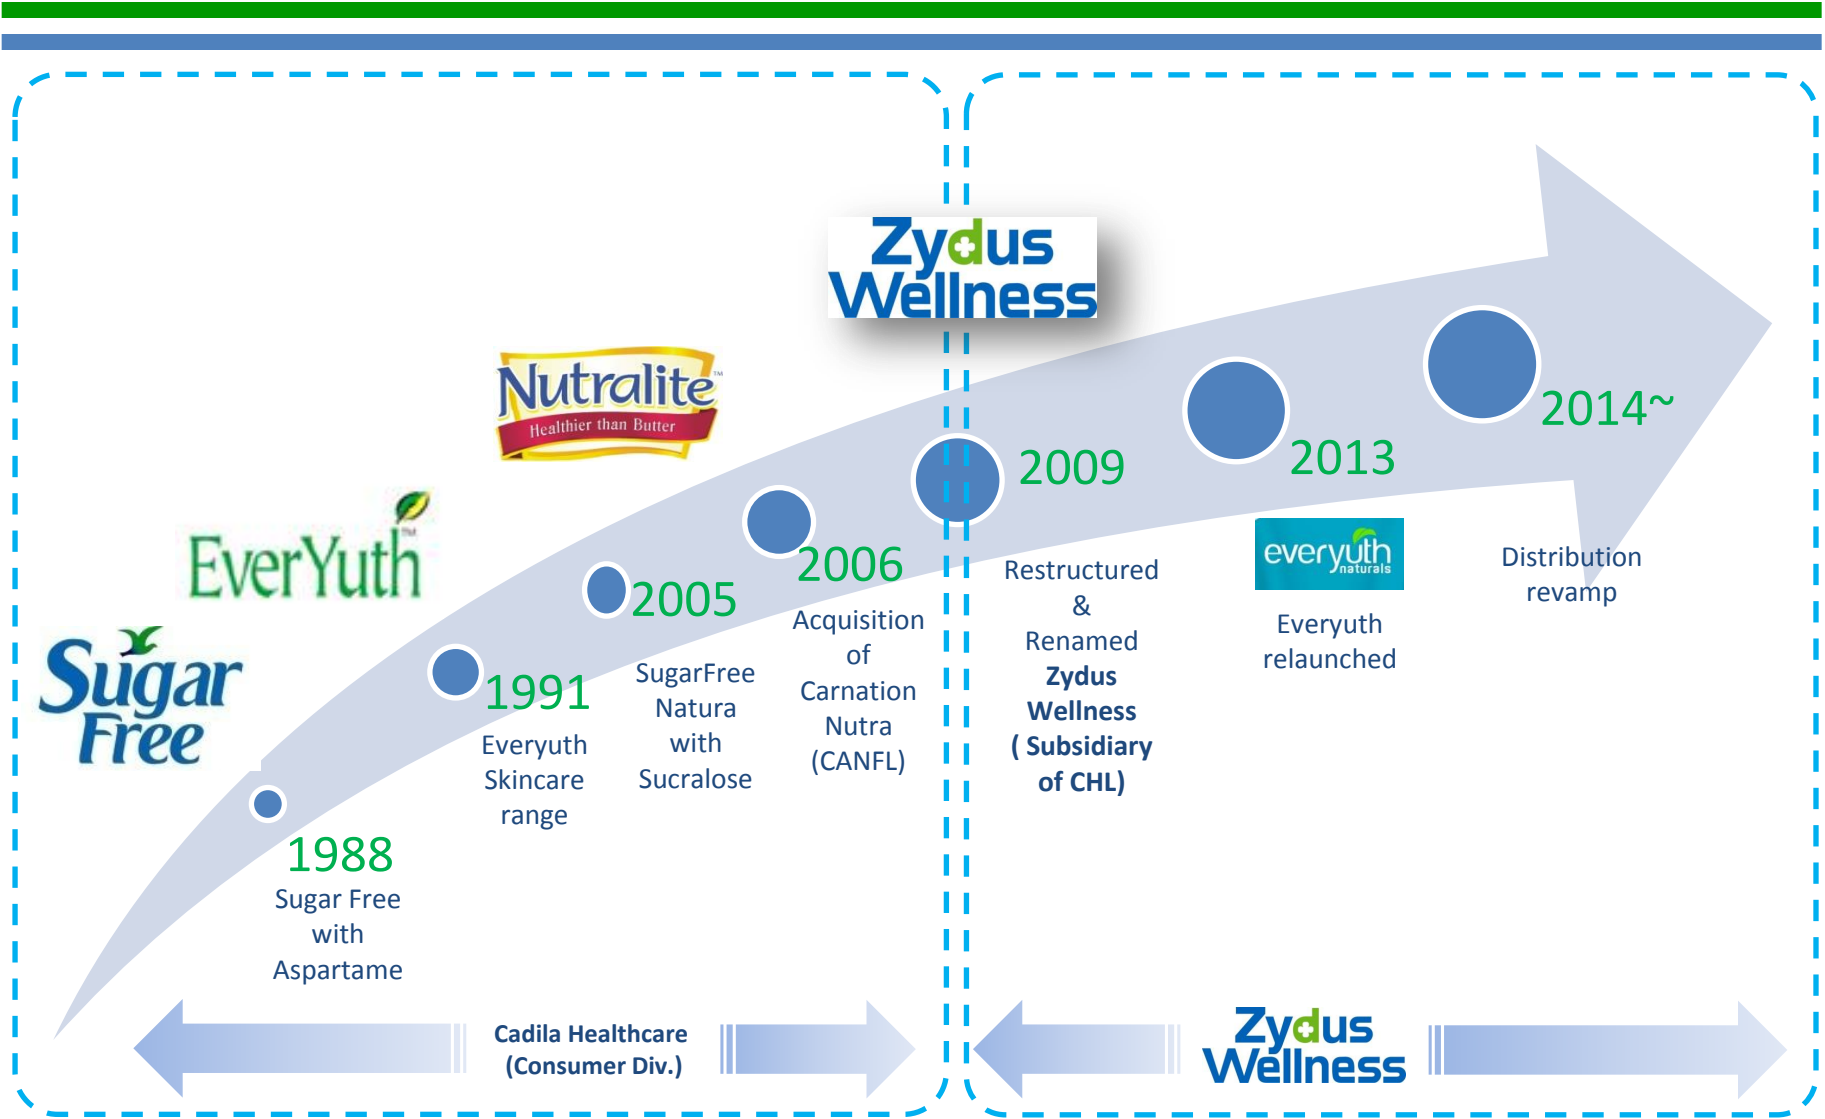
Zydus Wellness

Nutralite Healthier than Butter

EverYuth

Sugar Free

2009

2013

2014~

2006

2005

1991

1988
Sugar Free with Aspartame

Everyuth Skincare range

SugarFree Natura with Sucralose

Acquisition of Carnation Nutra (CANFL)

Restructured & Renamed **Zydus Wellness ( Subsidiary of CHL)**

everyuth naturals

Everyuth relaunched

Distribution revamp

**Cadila Healthcare (Consumer Div.)**

Zydus Wellness